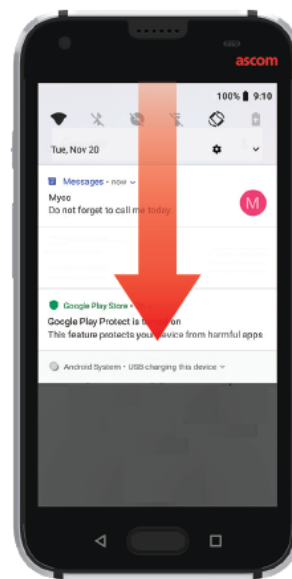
ascom

100% 9:10

Tue, Nov 20

Messages • now

Myco

Do not forget to call me today

M

Google Play Store • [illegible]

Google Play Protect is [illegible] on

This feature protects your device from harmful apps

Android System • USB charging this device